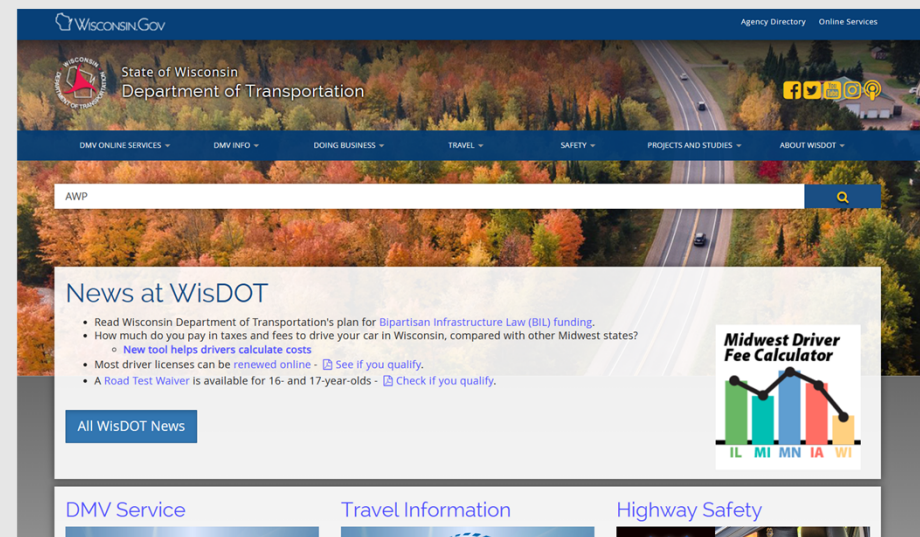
WISCONSIN.GOV

Agency Directory Online Services

WISCONSIN DEPARTMENT OF TRANSPORTATION

State of Wisconsin
Department of Transportation

DMV ONLINE SERVICES DMV INFO DOING BUSINESS TRAVEL SAFETY PROJECTS AND STUDIES ABOUT WISDOT

AWP

News at WisDOT

- Read Wisconsin Department of Transportation's plan for Bipartisan Infrastructure Law (BIL) funding.
- How much do you pay in taxes and fees to drive your car in Wisconsin, compared with other Midwest states?
  - New tool helps drivers calculate costs
- Most driver licenses can be renewed online - See if you qualify.
- A Road Test Waiver is available for 16- and 17-year-olds - Check if you qualify.

All WisDOT News

Midwest Driver Fee Calculator

IL MI MN IA WI

DMV Service

Travel Information

Highway Safety